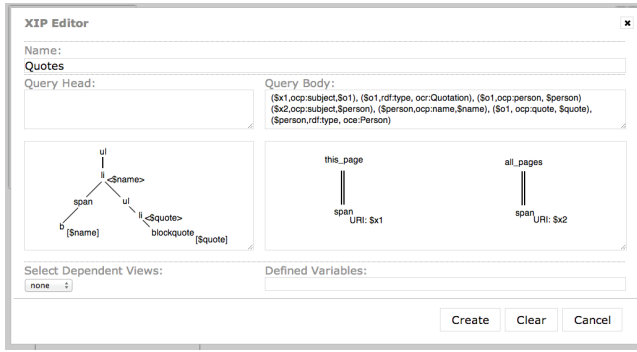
XIP Editor

×

Name:

Quotes

Query Head:

Query Body:

($x1,ocp:subject,$o1), ($o1,rdf:type, ocr:Quotation), ($o1,ocp:person, $person) ($x2,ocp:subject,$person), ($person,ocp:name,$name), ($o1, ocp:quote, $quote), ($person,rdf:type, oce:Person)

ul
li <$name>
span
ul
b [$name]
li <$quote>
blockquote [$quote]

this_page
span URI: $x1

all_pages
span URI: $x2

Select Dependent Views:

none

Defined Variables:

Create

Clear

Cancel